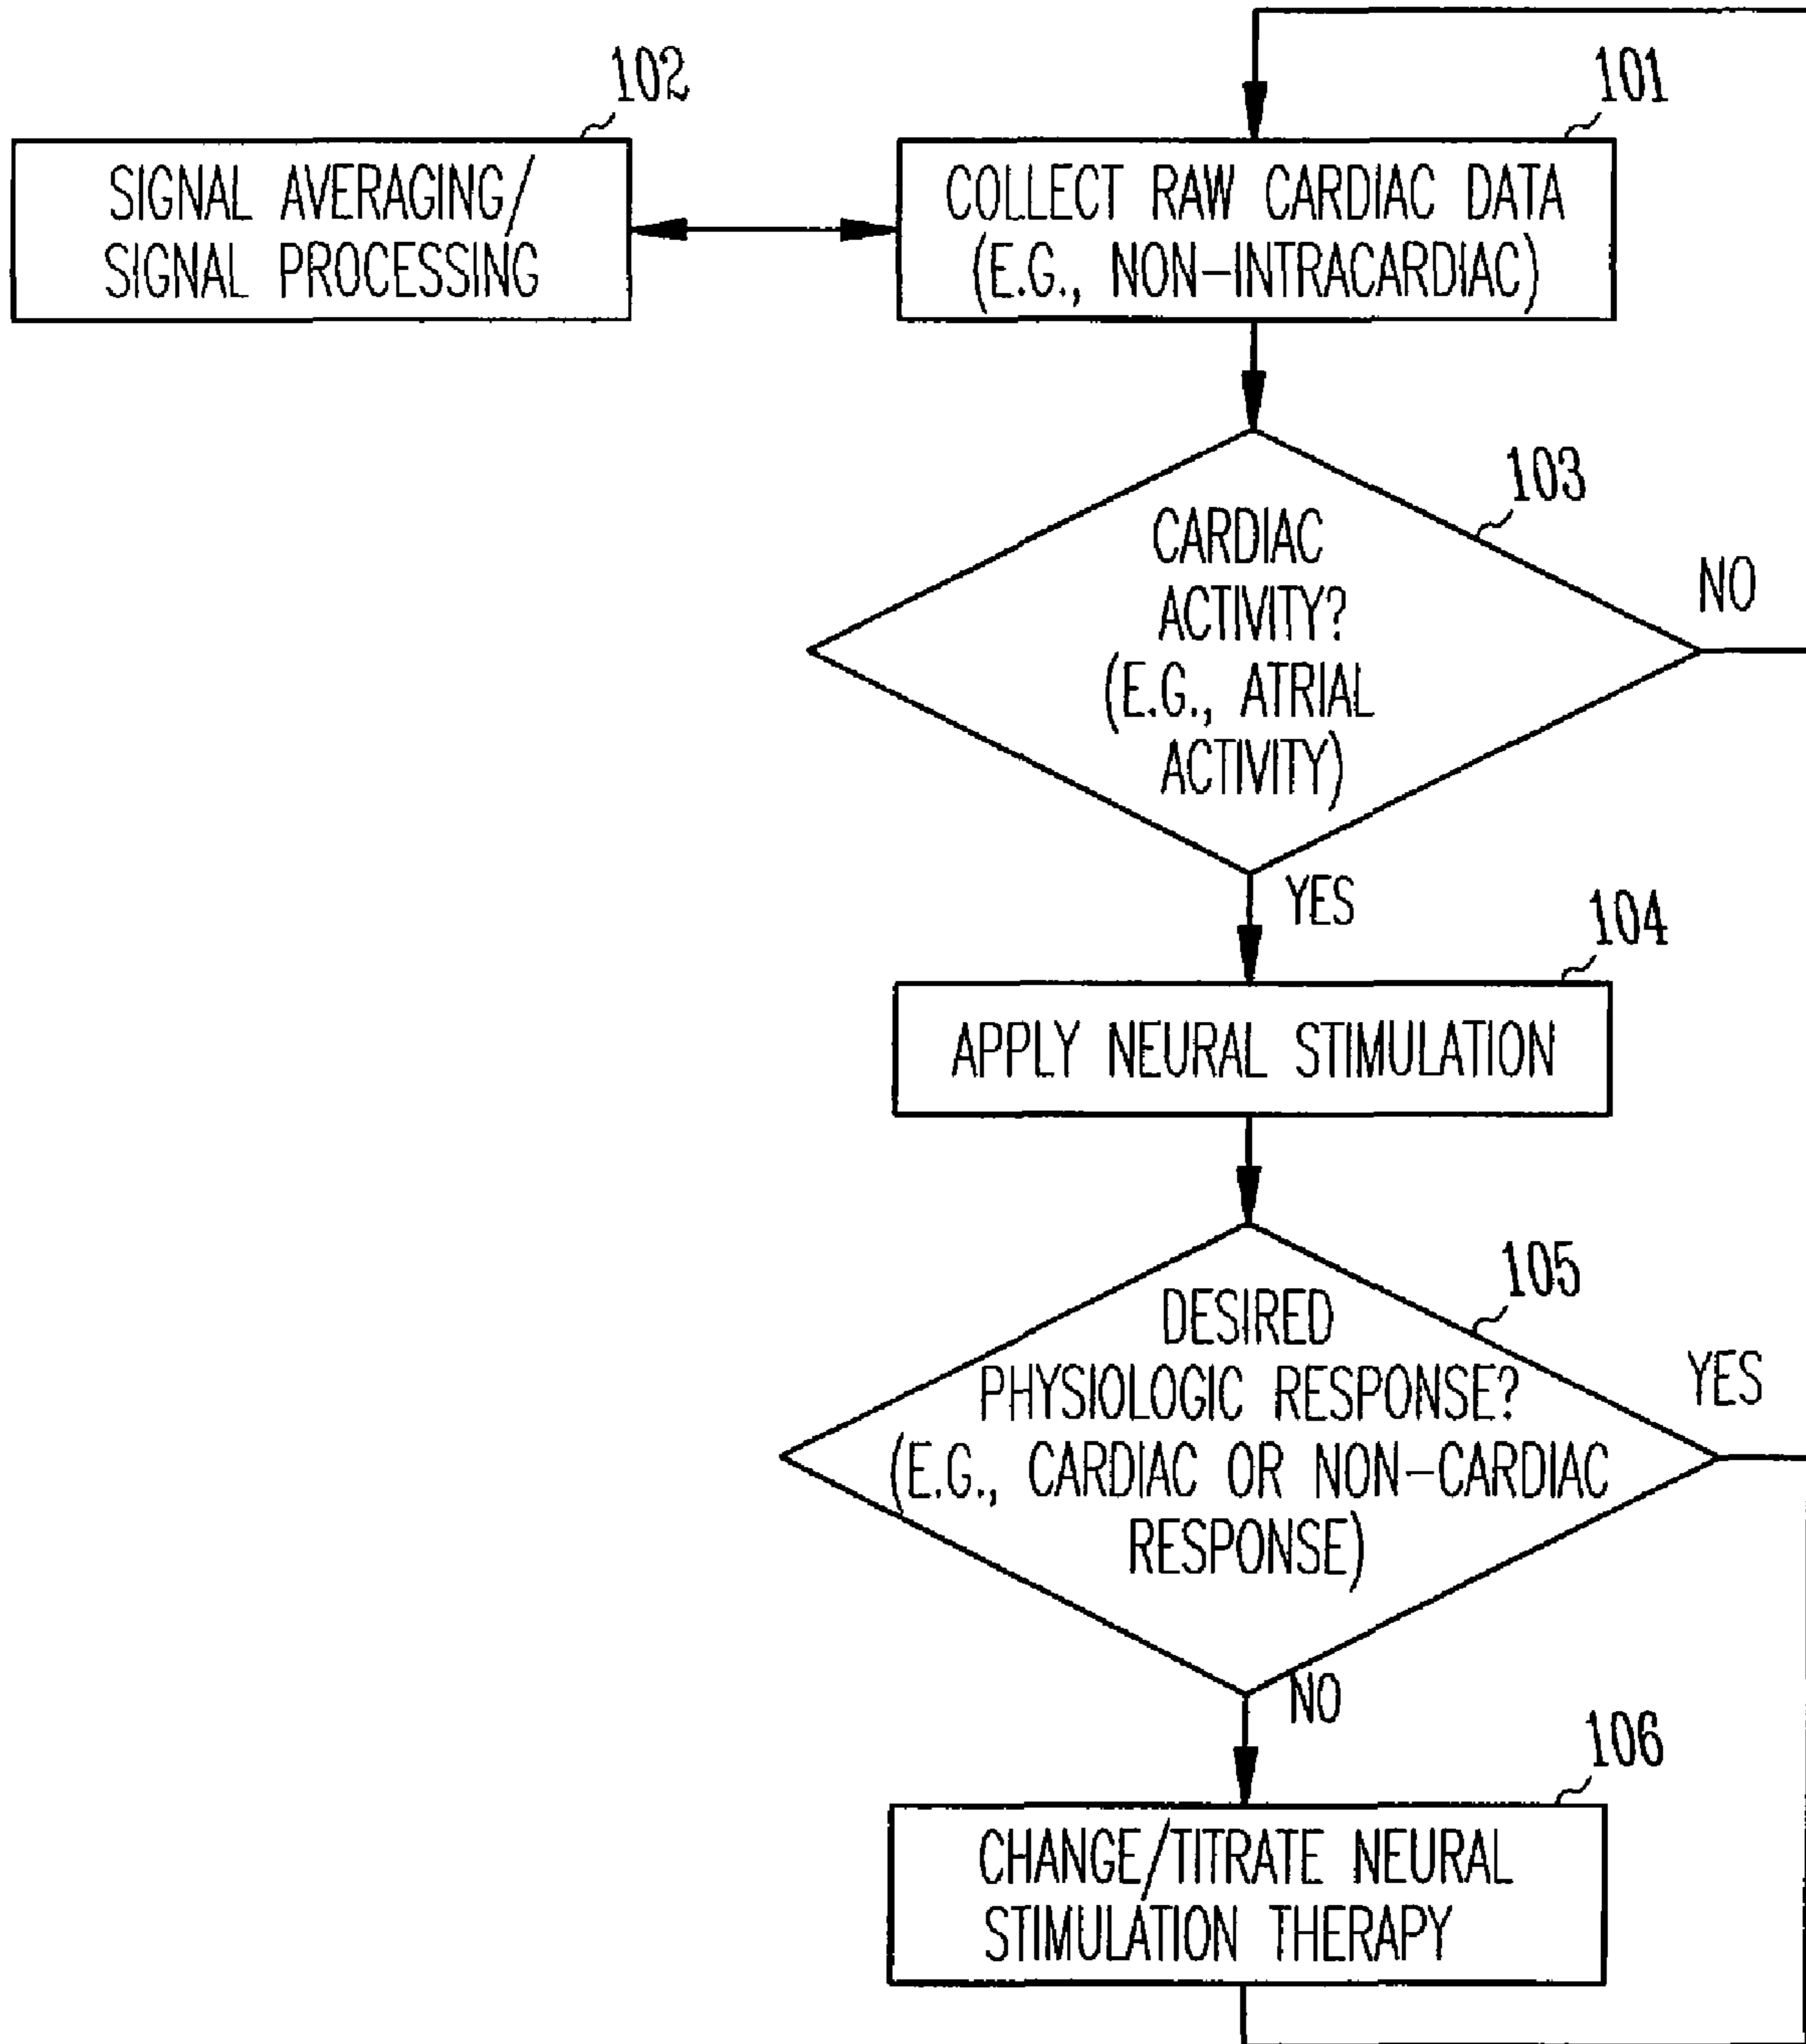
102

SIGNAL AVERAGING/ SIGNAL PROCESSING

101

COLLECT RAW CARDIAC DATA (E.G., NON-INTRACARDIAC)

103

CARDIAC ACTIVITY? (E.G., ATRIAL ACTIVITY)

NO

YES

104

APPLY NEURAL STIMULATION

105

DESIRED PHYSIOLOGIC RESPONSE? (E.G., CARDIAC OR NON-CARDIAC RESPONSE)

YES

NO

106

CHANGE/TITRATE NEURAL STIMULATION THERAPY